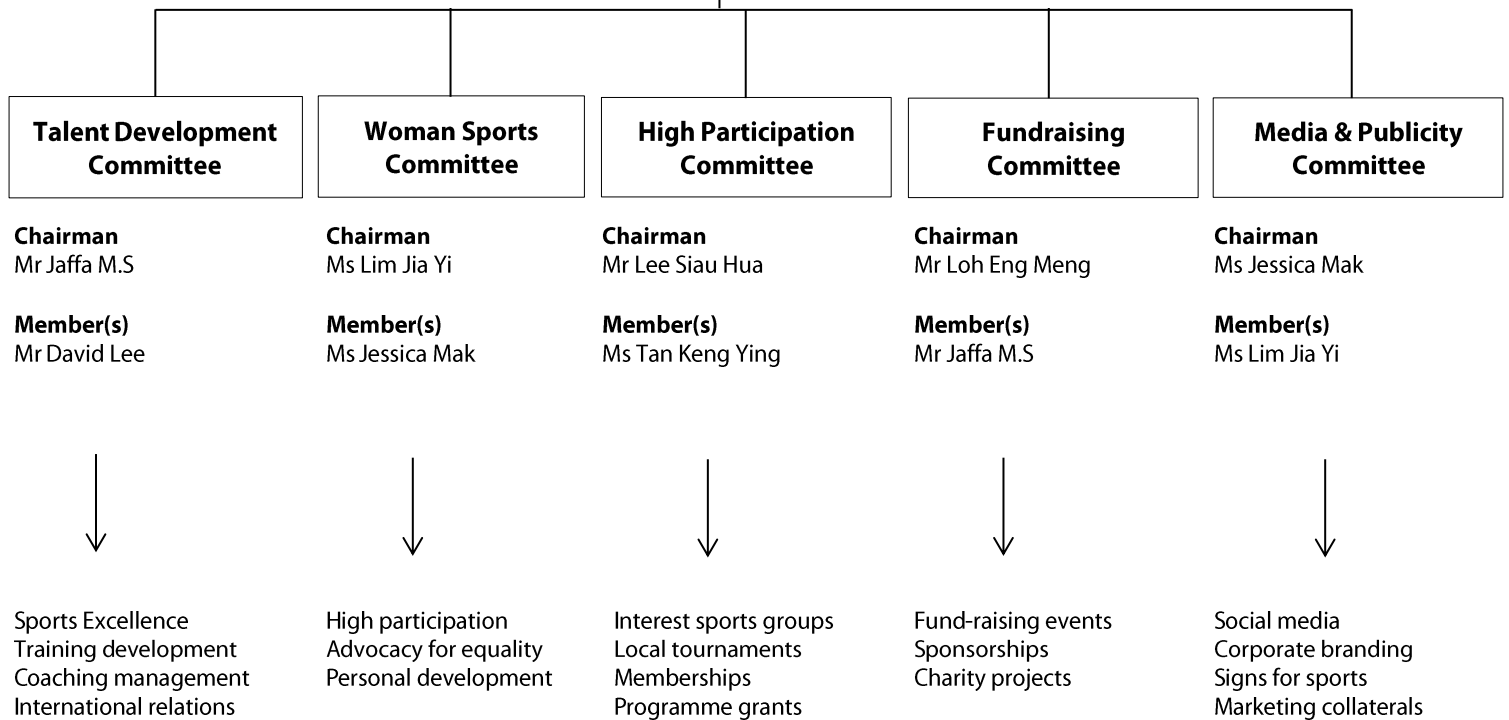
Talent Development Committee

Chairman
Mr Jaffa M.S

Member(s)
Mr David Lee

Sports Excellence
Training development
Coaching management
International relations

Woman Sports Committee

Chairman
Ms Lim Jia Yi

Member(s)
Ms Jessica Mak

High participation
Advocacy for equality
Personal development

High Participation Committee

Chairman
Mr Lee Siau Hua

Member(s)
Ms Tan Keng Ying

Interest sports groups
Local tournaments
Memberships
Programme grants

Fundraising Committee

Chairman
Mr Loh Eng Meng

Member(s)
Mr Jaffa M.S

Fund-raising events
Sponsorships
Charity projects

Media & Publicity Committee

Chairman
Ms Jessica Mak

Member(s)
Ms Lim Jia Yi

Social media
Corporate branding
Signs for sports
Marketing collaterals